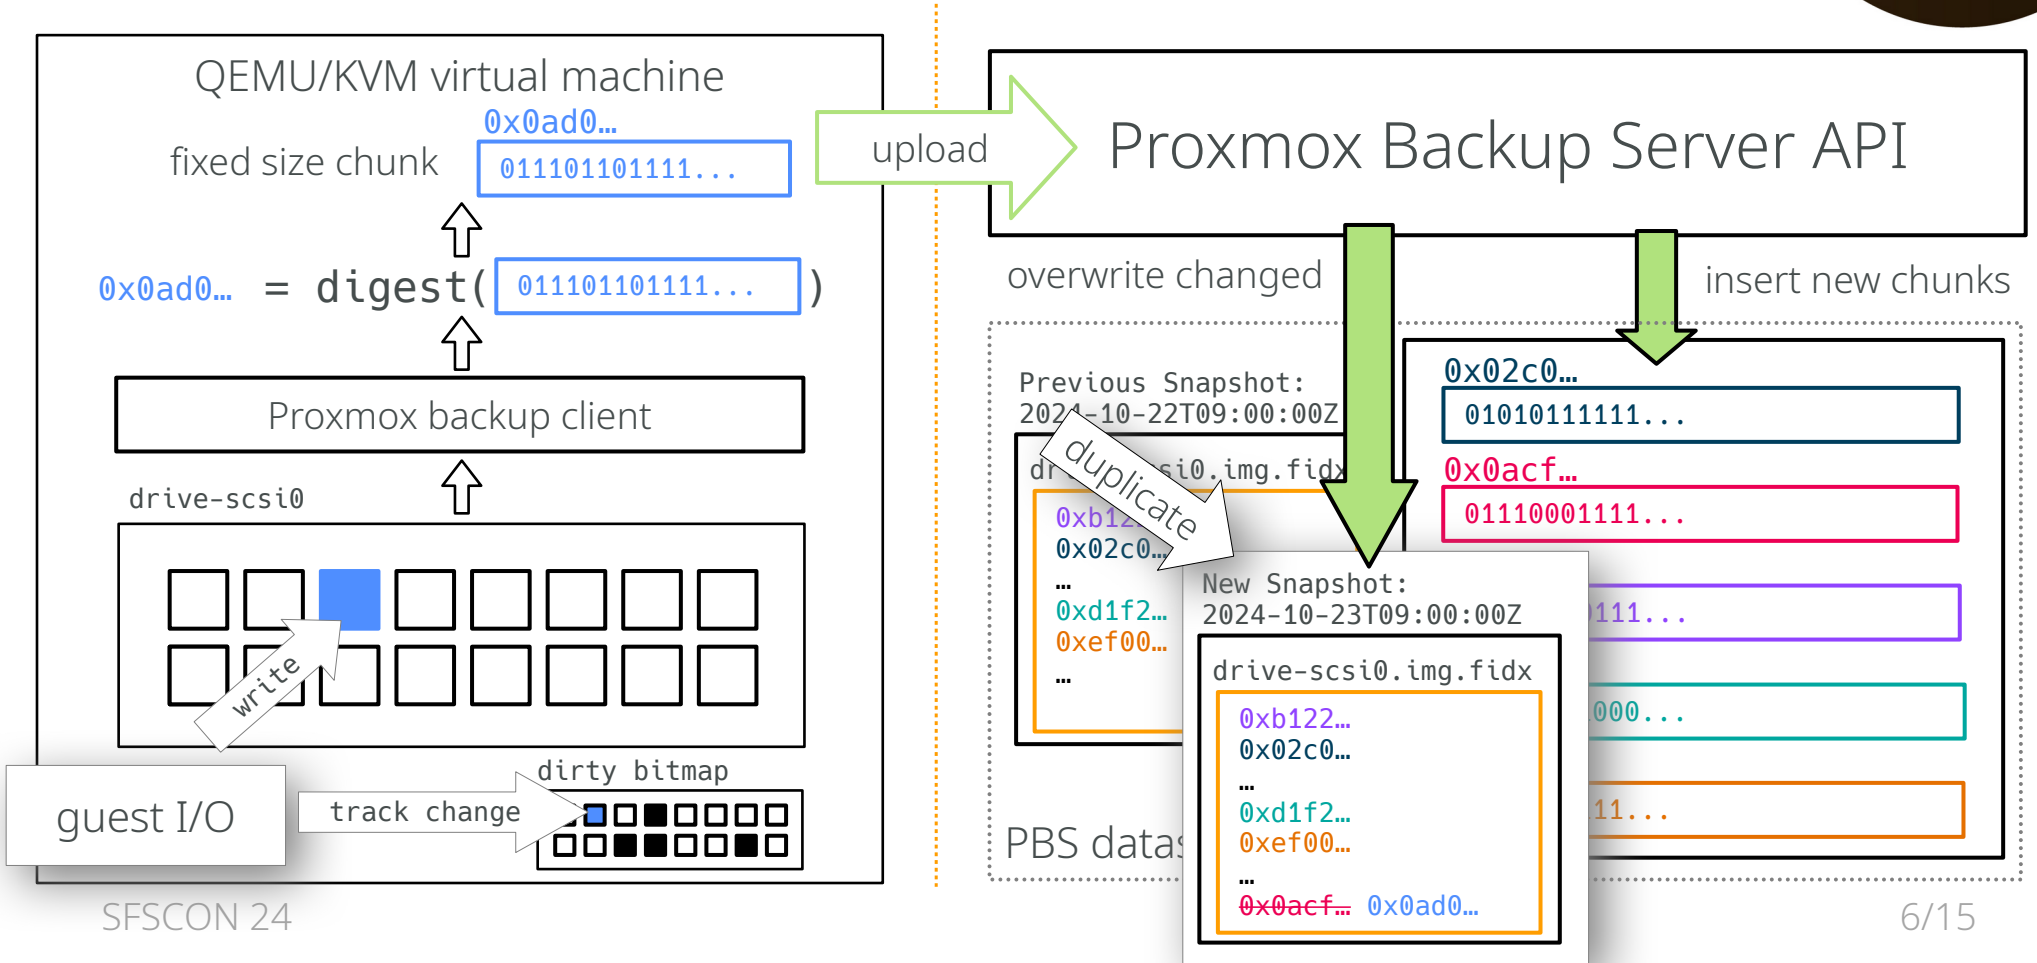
QEMU/KVM virtual machine

0x0ad0…

fixed size chunk

011101101111...

0x0ad0… = digest( 011101101111... )

Proxmox backup client

drive-scsi0

write

guest I/O

track change

dirty bitmap

upload

Proxmox Backup Server API

overwrite changed

insert new chunks

Previous Snapshot:
2024-10-22T09:00:00Z

dr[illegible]si0.img.fidx

duplicate

0xb12…
0x02c0…
…
0xd1f2…
0xef00…
…

New Snapshot:
2024-10-23T09:00:00Z

drive-scsi0.img.fidx

0xb122…
0x02c0…
…
0xd1f2…
0xef00…
…
~~0x0acf…~~ 0x0ad0…

0x02c0…
01010111111...

0x0acf…
01110001111...

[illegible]111...

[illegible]000...

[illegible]11...

PBS datas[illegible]

SFSCON 24

6/15